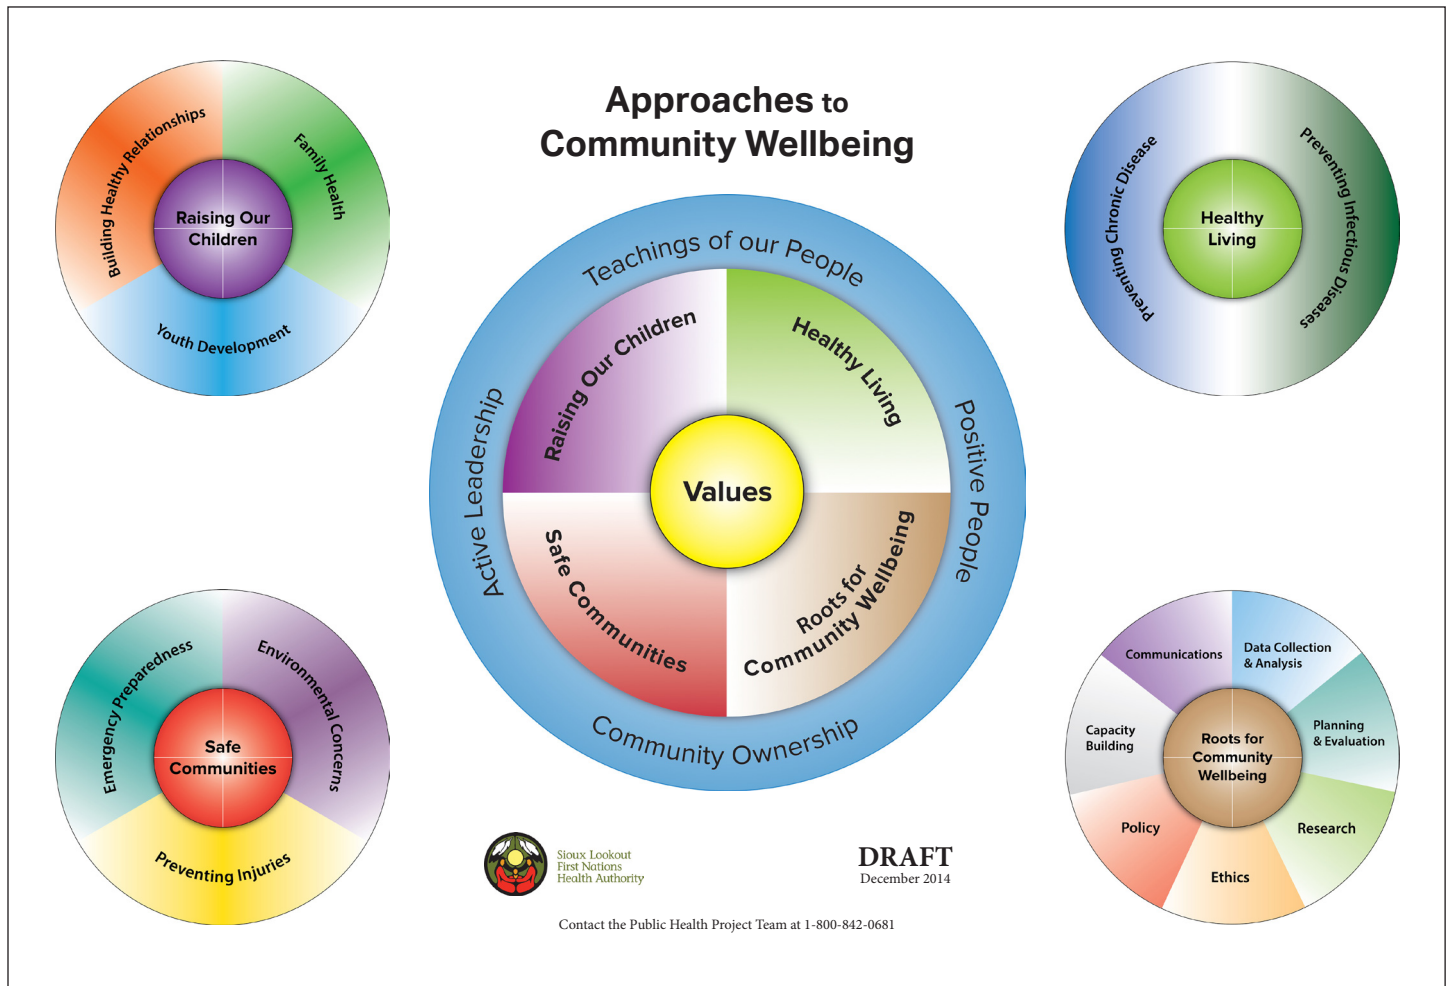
Approaches to Community Wellbeing

Building Healthy Relationships
Family Health
Raising Our Children
Youth Development

Preventing Chronic Disease
Preventing Infectious Diseases
Healthy Living

Teachings of our People
Active Leadership
Positive People
Community Ownership
Raising Our Children
Healthy Living
Values
Safe Communities
Roots for Community Wellbeing

Emergency Preparedness
Environmental Concerns
Safe Communities
Preventing Injuries

Communications
Data Collection & Analysis
Capacity Building
Roots for Community Wellbeing
Planning & Evaluation
Policy
Research
Ethics

Sioux Lookout First Nations Health Authority

DRAFT
December 2014

Contact the Public Health Project Team at 1-800-842-0681